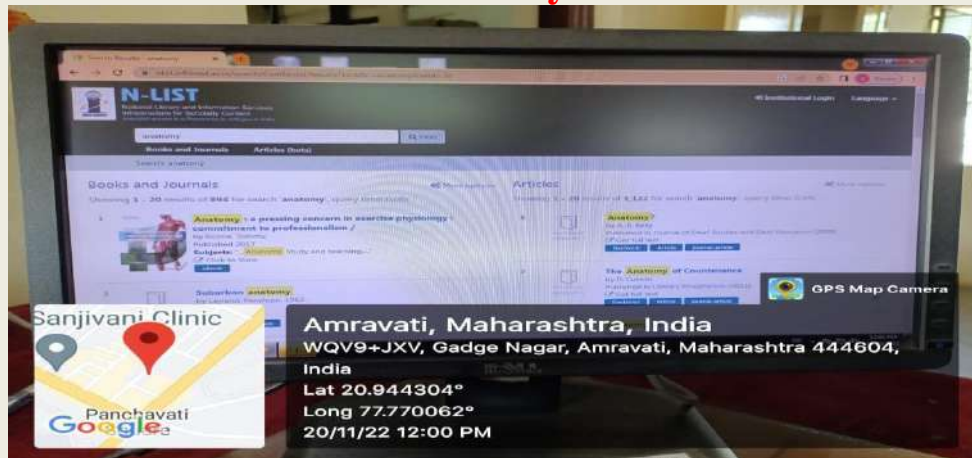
N-LIST

Institutional Login Language

anatomy

Books and Journals Articles (beta)

Books and Journals

Articles

Anatomy : a pressing concern in exercise physiology : commitment to professionalism /

Subjects: Anatomy

Anatomy

The Anatomy of Countenance

Suburban anatomy

GPS Map Camera

Sanjivani Clinic

Panchavati

Google

Amravati, Maharashtra, India

WQV9+JXV, Gadge Nagar, Amravati, Maharashtra 444604, India

Lat 20.944304°

Long 77.770062°

20/11/22 12:00 PM